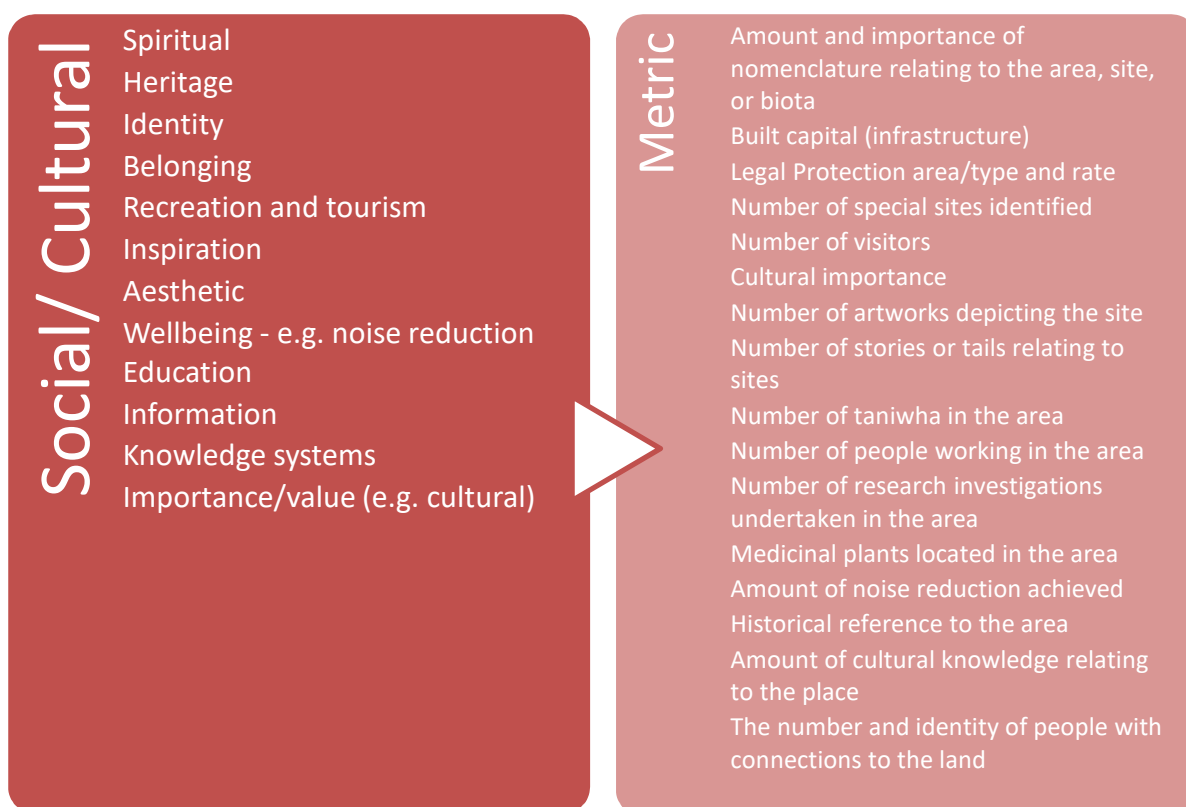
Social/ Cultural

Spiritual
Heritage
Identity
Belonging
Recreation and tourism
Inspiration
Aesthetic
Wellbeing - e.g. noise reduction
Education
Information
Knowledge systems
Importance/value (e.g. cultural)

Metric

Amount and importance of nomenclature relating to the area, site, or biota
Built capital (infrastructure)
Legal Protection area/type and rate
Number of special sites identified
Number of visitors
Cultural importance
Number of artworks depicting the site
Number of stories or tails relating to sites
Number of taniwha in the area
Number of people working in the area
Number of research investigations undertaken in the area
Medicinal plants located in the area
Amount of noise reduction achieved
Historical reference to the area
Amount of cultural knowledge relating to the place
The number and identity of people with connections to the land